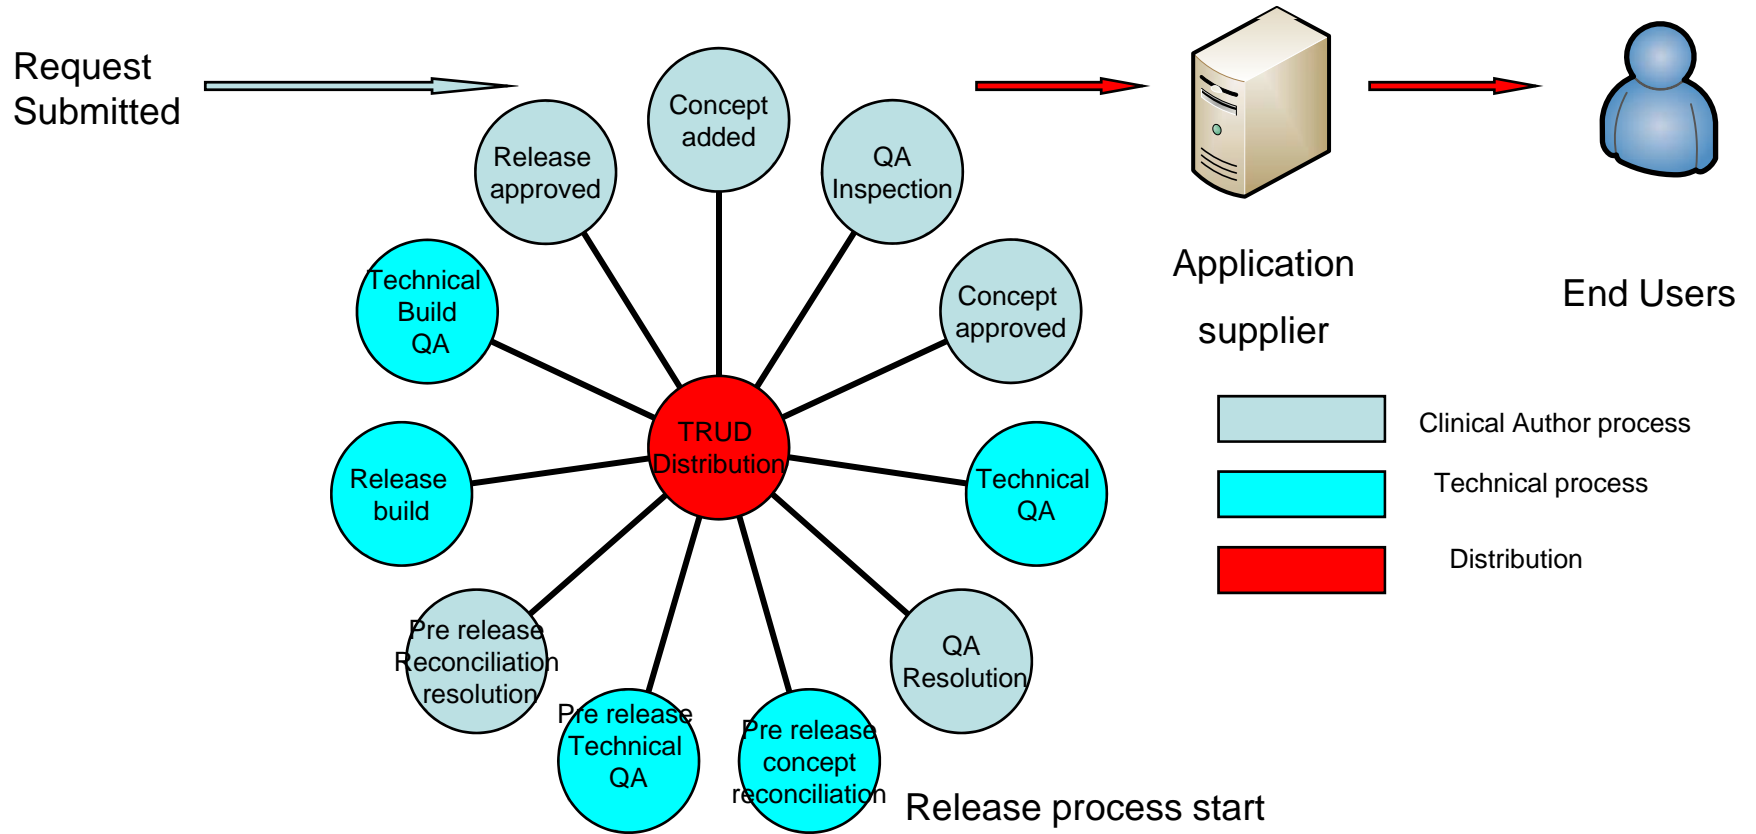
Request Submitted

Concept added

Release approved

QA Inspection

Concept approved

Technical Build QA

TRUD Distribution

Release build

Technical QA

Pre release Reconciliation resolution

QA Resolution

Pre release Technical QA

Pre release concept reconciliation

Release process start

Application supplier

End Users

Clinical Author process

Technical process

Distribution